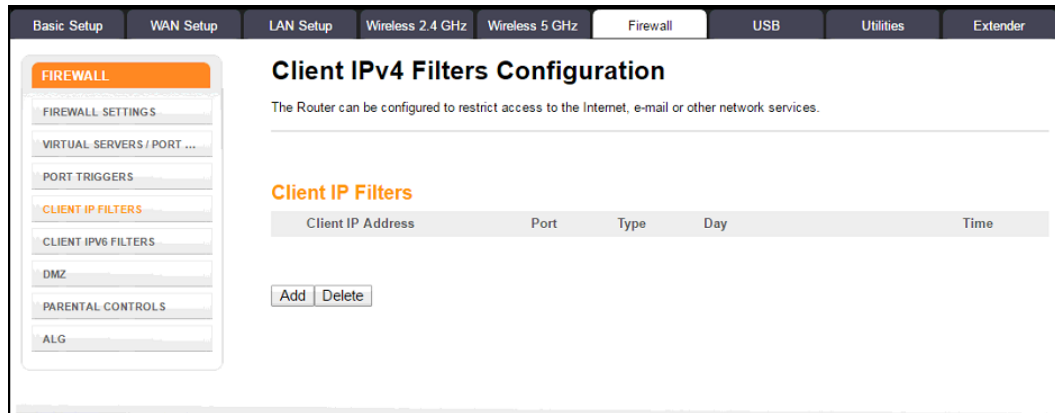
Basic Setup WAN Setup LAN Setup Wireless 2.4 GHz Wireless 5 GHz Firewall USB Utilities Extender

FIREWALL

FIREWALL SETTINGS

VIRTUAL SERVERS / PORT ...

PORT TRIGGERS

CLIENT IP FILTERS

CLIENT IPV6 FILTERS

DMZ

PARENTAL CONTROLS

ALG

Client IPv4 Filters Configuration

The Router can be configured to restrict access to the Internet, e-mail or other network services.

Client IP Filters

| Client IP Address | Port | Type | Day | Time |
|---|---|---|---|---|

Add Delete